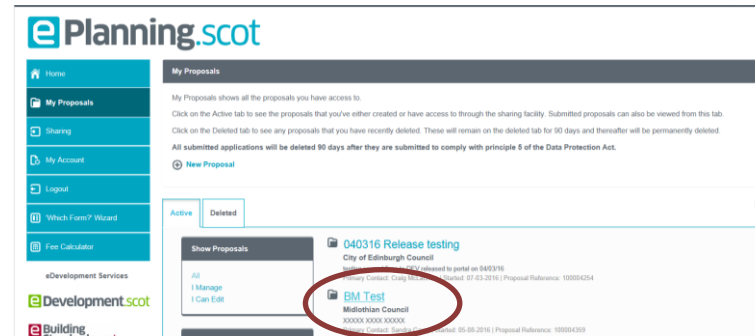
ePlanning.scot

Home
My Proposals
Sharing
My Account
Logout
'Which Form?' Wizard
Fee Calculator

eDevelopment Services
eDevelopment.scot
eBuilding

My Proposals

My Proposals shows all the proposals you have access to.

Click on the Active tab to see the proposals that you've either created or have access to through the sharing facility. Submitted proposals can also be viewed from this tab.

Click on the Deleted tab to see any proposals that you have recently deleted. These will remain on the deleted tab for 90 days and thereafter will be permanently deleted.

All submitted applications will be deleted 90 days after they are submitted to comply with principle 5 of the Data Protection Act.

New Proposal

Active
Deleted

Show Proposals
All
I Manage
I Can Edit

040316 Release testing
City of Edinburgh Council
testing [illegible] DEV released to portal on 04/03/16
Primary Contact: Craig Mc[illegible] Started: 07-03-2016 | Proposal Reference: 100004254

BM Test
Midlothian Council
XXXXX XXXX XXXXX
Primary Contact: Sandra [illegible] Started: 05-08-2016 | Proposal Reference: 100004369